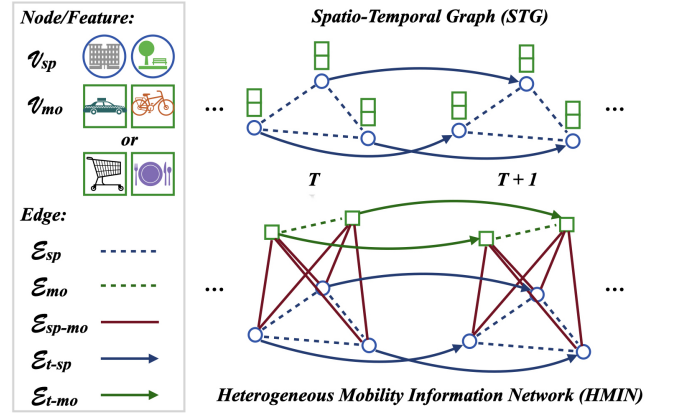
Node/Feature:

$\mathcal{V}_{sp}$

$\mathcal{V}_{mo}$

or

Edge:

$\mathcal{E}_{sp}$

$\mathcal{E}_{mo}$

$\mathcal{E}_{sp\text{-}mo}$

$\mathcal{E}_{t\text{-}sp}$

$\mathcal{E}_{t\text{-}mo}$

Spatio-Temporal Graph (STG)

...

...

T

T + 1

...

...

Heterogeneous Mobility Information Network (HMIN)